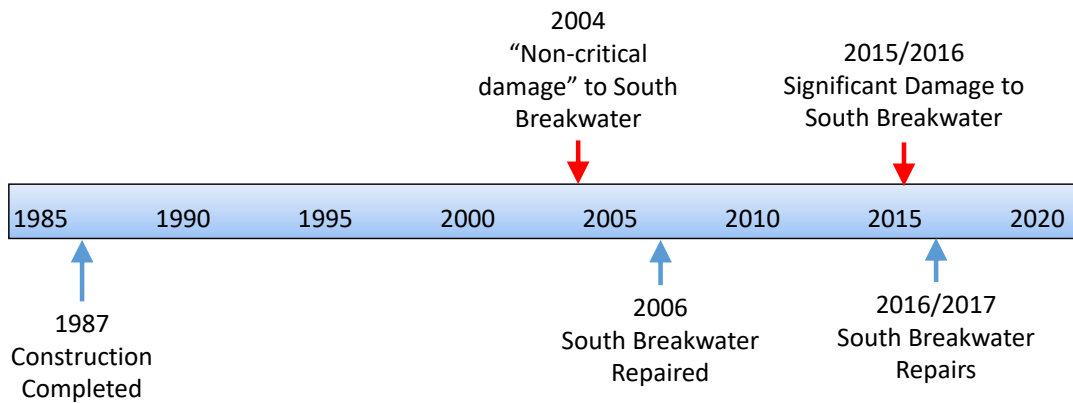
2004
“Non-critical damage” to South Breakwater

2015/2016
Significant Damage to South Breakwater

1985 1990 1995 2000 2005 2010 2015 2020

1987
Construction Completed

2006
South Breakwater Repaired

2016/2017
South Breakwater Repairs